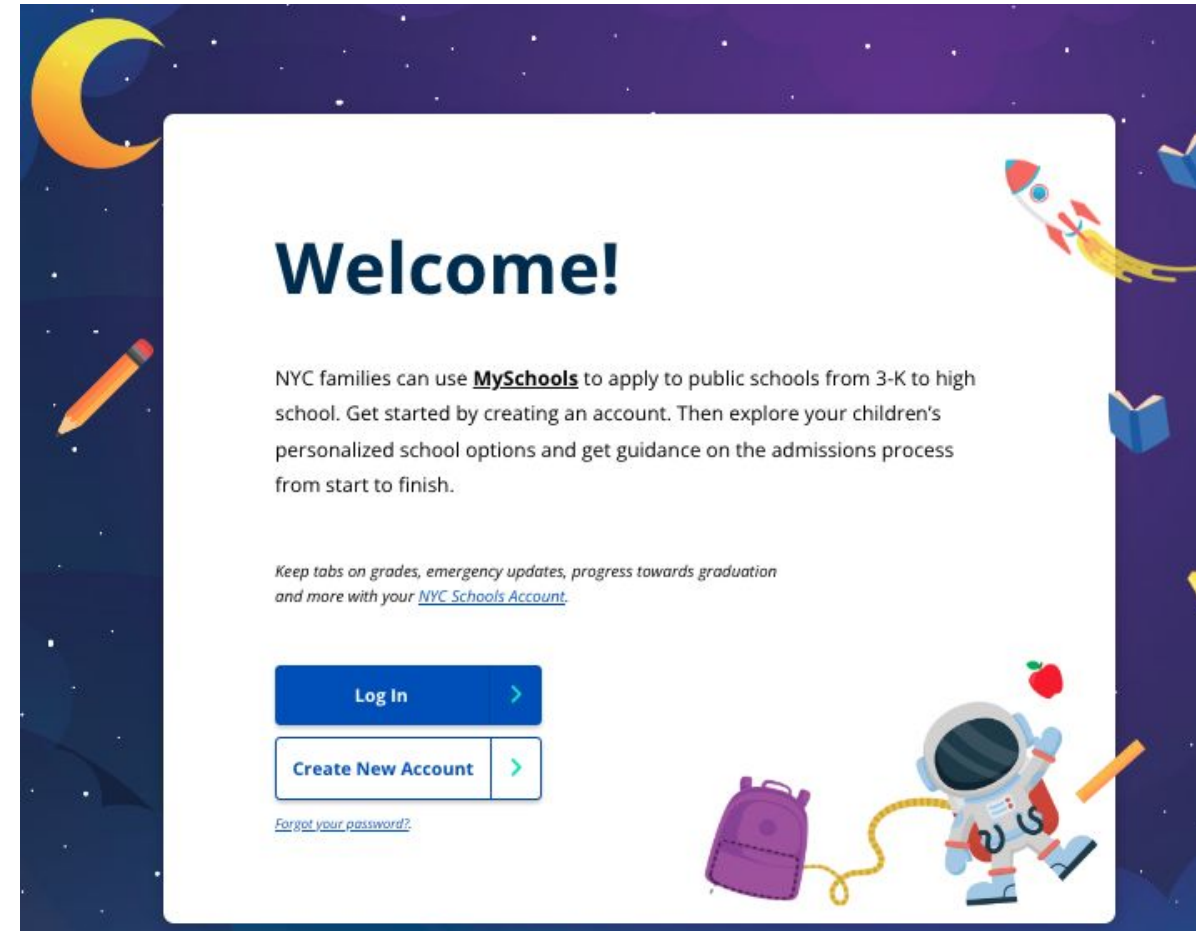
Welcome!

NYC families can use MySchools to apply to public schools from 3-K to high school. Get started by creating an account. Then explore your children's personalized school options and get guidance on the admissions process from start to finish.

Keep tabs on grades, emergency updates, progress towards graduation and more with your NYC Schools Account.

Log In

Create New Account

Forgot your password?